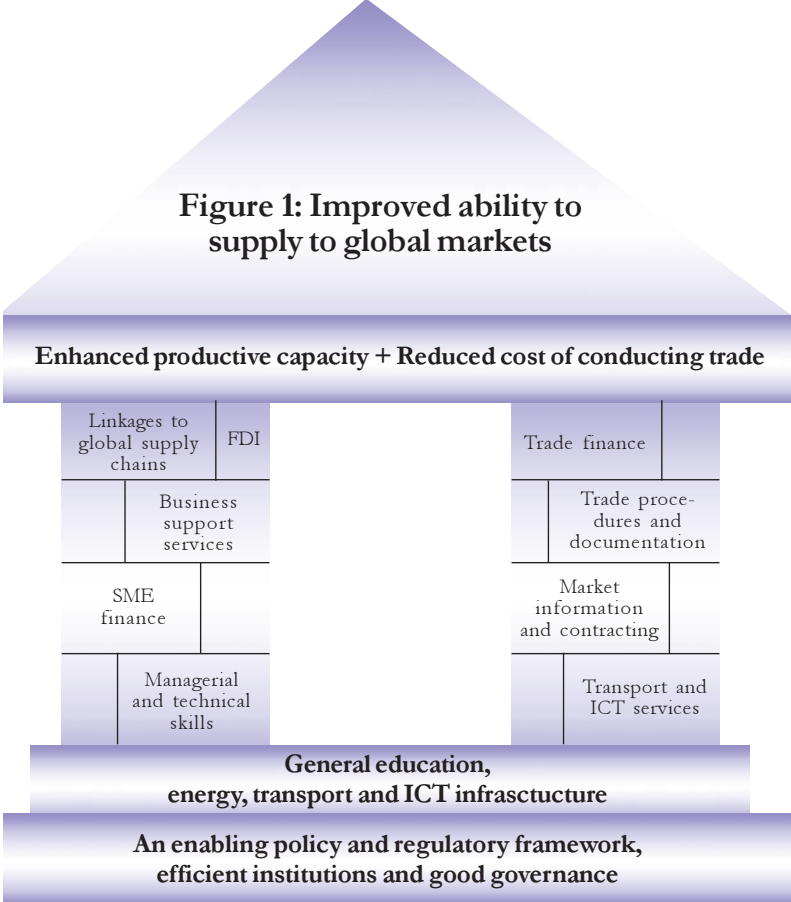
Figure 1: Improved ability to supply to global markets

Enhanced productive capacity + Reduced cost of conducting trade

Linkages to global supply chains

FDI

Business support services

SME finance

Managerial and technical skills

Trade finance

Trade procedures and documentation

Market information and contracting

Transport and ICT services

General education, energy, transport and ICT infrastucture

An enabling policy and regulatory framework, efficient institutions and good governance